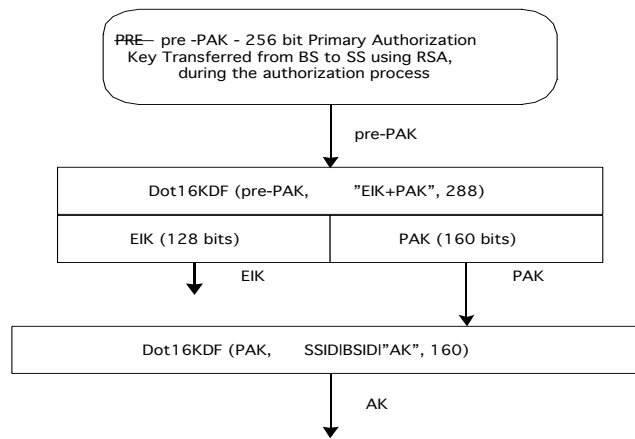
PRE pre -PAK - 256 bit Primary Authorization Key Transferred from BS to SS using RSA, during the authorization process

pre-PAK

Dot16KDF (pre-PAK, "EIK+PAK", 288)

EIK (128 bits)

PAK (160 bits)

EIK

PAK

Dot16KDF (PAK, SSID|BSID|"AK", 160)

AK